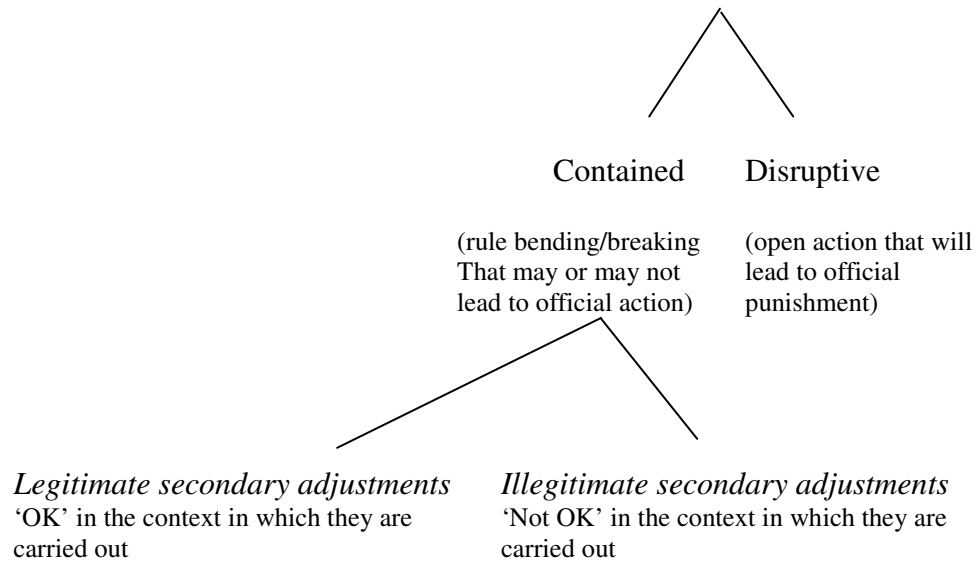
Contained

(rule bending/breaking That may or may not lead to official action)

Disruptive

(open action that will lead to official punishment)

*Legitimate secondary adjustments*
'OK' in the context in which they are carried out

*Illegitimate secondary adjustments*
'Not OK' in the context in which they are carried out